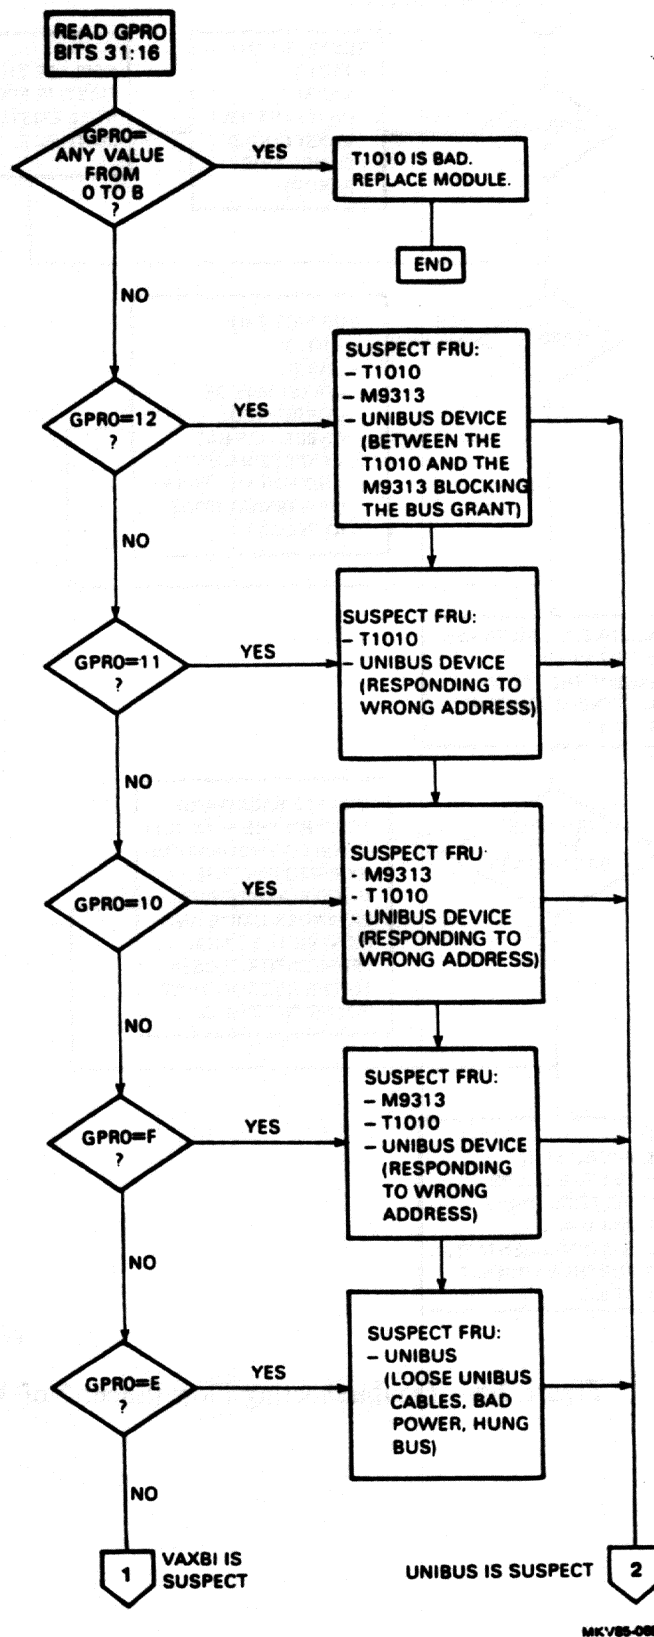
READ GPRO BITS 31:16

GPRO= ANY VALUE FROM 0 TO B ?

YES

T1010 IS BAD. REPLACE MODULE.

END

NO

GPRO=12 ?

YES

SUSPECT FRU:
– T1010
– M9313
– UNIBUS DEVICE (BETWEEN THE T1010 AND THE M9313 BLOCKING THE BUS GRANT)

NO

GPRO=11 ?

YES

SUSPECT FRU:
– T1010
– UNIBUS DEVICE (RESPONDING TO WRONG ADDRESS)

NO

GPRO=10

YES

SUSPECT FRU
- M9313
- T1010
- UNIBUS DEVICE (RESPONDING TO WRONG ADDRESS)

NO

GPRO=F ?

YES

SUSPECT FRU:
– M9313
– T1010
– UNIBUS DEVICE (RESPONDING TO WRONG ADDRESS)

NO

GPRO=E ?

YES

SUSPECT FRU:
– UNIBUS (LOOSE UNIBUS CABLES, BAD POWER, HUNG BUS)

NO

1 VAXBI IS SUSPECT

UNIBUS IS SUSPECT 2

MKV85-06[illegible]